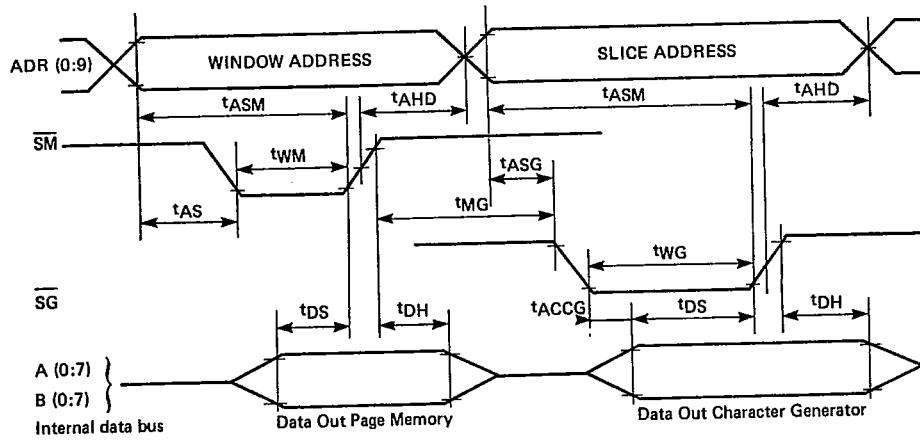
ADR (0:9)

WINDOW ADDRESS

SLICE ADDRESS

$t_{ASM}$

$t_{AHD}$

$t_{ASM}$

$t_{AHD}$

$\overline{SM}$

$t_{WM}$

$t_{ASG}$

$t_{MG}$

$t_{AS}$

$t_{WG}$

$\overline{SG}$

$t_{DS}$

$t_{DH}$

$t_{ACCG}$

$t_{DS}$

$t_{DH}$

A (0:7)

B (0:7)

Internal data bus

Data Out Page Memory

Data Out Character Generator